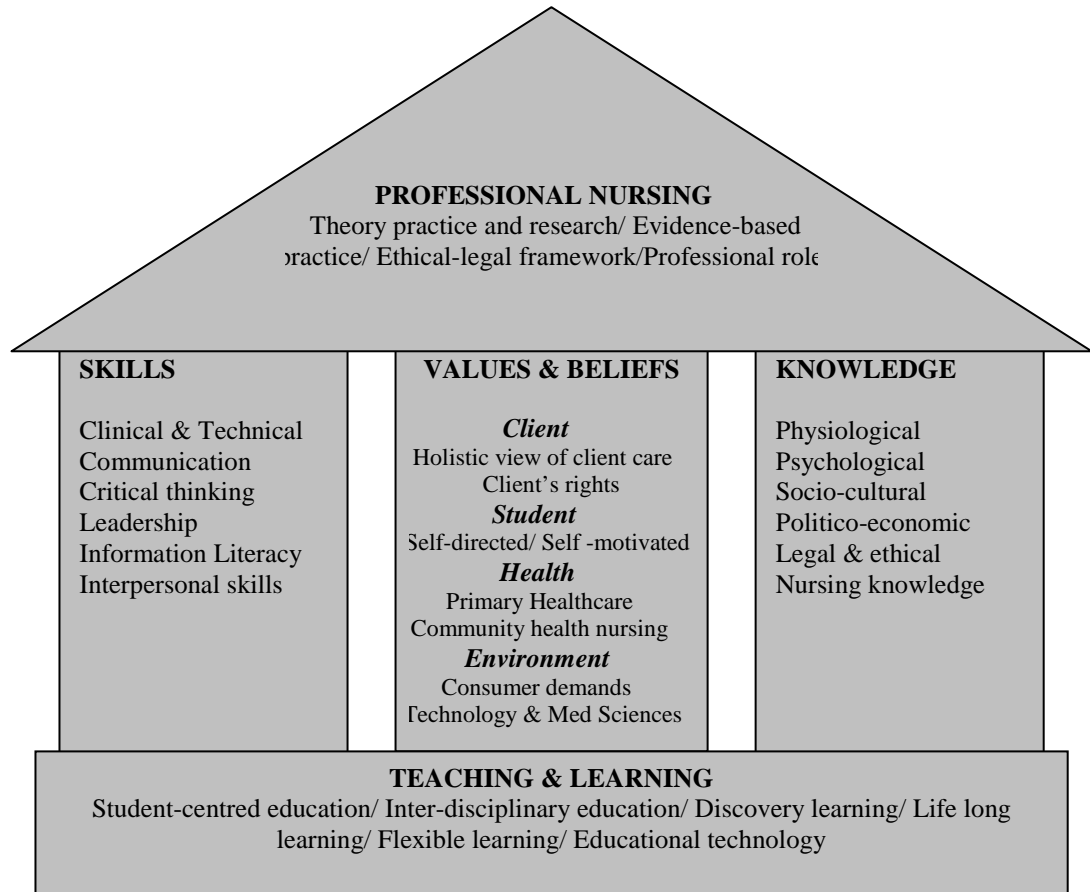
**PROFESSIONAL NURSING**
Theory practice and research/ Evidence-based ›ractice/ Ethical-legal framework/Professional role

**SKILLS**

Clinical & Technical
Communication
Critical thinking
Leadership
Information Literacy
Interpersonal skills

**VALUES & BELIEFS**

***Client***
Holistic view of client care
Client's rights
***Student***
Self-directed/ Self -motivated
***Health***
Primary Healthcare
Community health nursing
***Environment***
Consumer demands
Technology & Med Sciences

**KNOWLEDGE**

Physiological
Psychological
Socio-cultural
Politico-economic
Legal & ethical
Nursing knowledge

**TEACHING & LEARNING**
Student-centred education/ Inter-disciplinary education/ Discovery learning/ Life long learning/ Flexible learning/ Educational technology